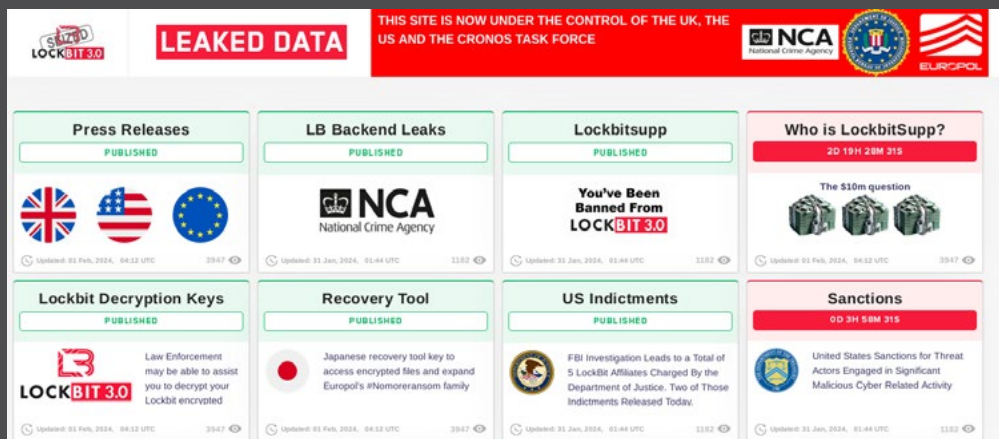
SEIZED LOCKBIT 3.0

LEAKED DATA

THIS SITE IS NOW UNDER THE CONTROL OF THE UK, THE US AND THE CRONOS TASK FORCE

NCA National Crime Agency

EUROPOL

Press Releases
PUBLISHED
Updated: 01 Feb, 2024, 04:12 UTC 3947

LB Backend Leaks
PUBLISHED
NCA National Crime Agency
Updated: 31 Jan, 2024, 01:44 UTC 1182

Lockbitsupp
PUBLISHED
You've Been Banned From LOCKBIT 3.0
Updated: 31 Jan, 2024, 01:44 UTC 1182

Who is LockbitSupp?
2D 19H 28M 31S
The $10m question
Updated: 01 Feb, 2024, 04:12 UTC 3947

Lockbit Decryption Keys
PUBLISHED
LOCKBIT 3.0
Law Enforcement may be able to assist you to decrypt your Lockbit encrypted
Updated: 01 Feb, 2024, 04:12 UTC 3947

Recovery Tool
PUBLISHED
Japanese recovery tool key to access encrypted files and expand Europol's #Nomoreransom family
Updated: 01 Feb, 2024, 04:12 UTC 3947

US Indictments
PUBLISHED
FBI Investigation Leads to a Total of 5 LockBit Affiliates Charged By the Department of Justice. Two of Those Indictments Released Today.
Updated: 31 Jan, 2024, 01:44 UTC 1182

Sanctions
0D 3H 58M 31S
United States Sanctions for Threat Actors Engaged in Significant Malicious Cyber Related Activity
Updated: 31 Jan, 2024, 01:44 UTC 1182